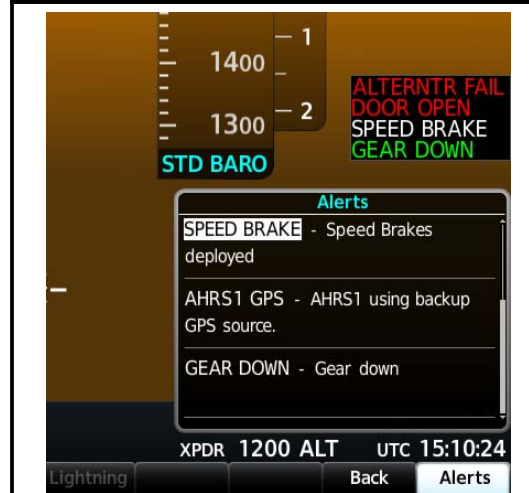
1400
1300
1
2
STD BARO
ALTERNTR FAIL
DOOR OPEN
SPEED BRAKE
GEAR DOWN

Alerts
SPEED BRAKE - Speed Brakes deployed
AHRS1 GPS - AHRS1 using backup GPS source.
GEAR DOWN - Gear down

XPDR 1200 ALT UTC 15:10:24
Lightning
Back
Alerts